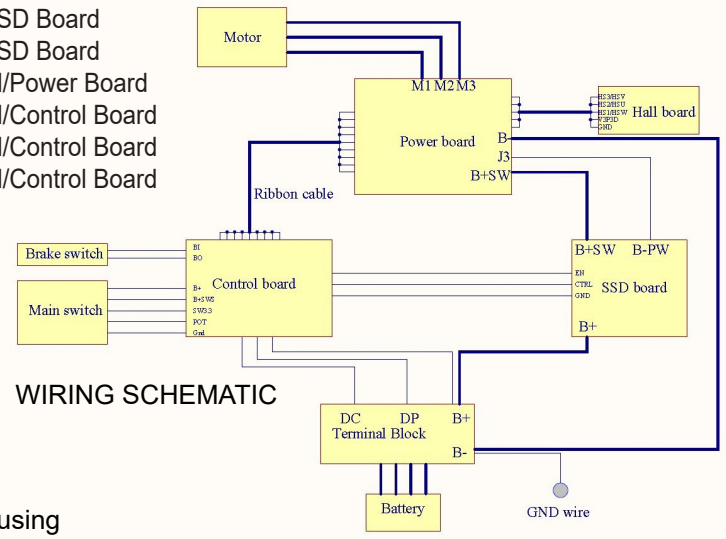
SD Board
SD Board
l/Power Board
l/Control Board
l/Control Board
l/Control Board

Motor

M1 M2 M3

Power board

HS3/HSV
HS2/HSU
HS1/HSW
V3P3D
GND

Hall board

B-
J3
B+SW

Ribbon cable

Brake switch
BI
BO

Main switch
B+
B+SWS
SW3.3
POT
Gnd

Control board

EN
CTRL
GND

B+SW B-PW
SSD board
B+

WIRING SCHEMATIC

DC DP B+
Terminal Block
B-

Battery

GND wire

using